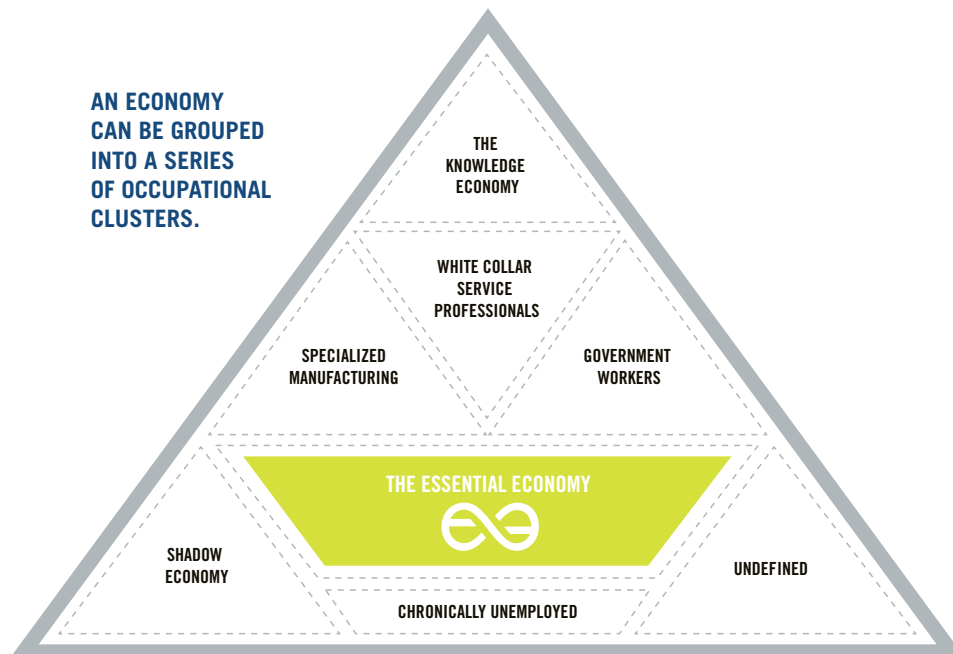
AN ECONOMY CAN BE GROUPED INTO A SERIES OF OCCUPATIONAL CLUSTERS.

THE KNOWLEDGE ECONOMY

WHITE COLLAR SERVICE PROFESSIONALS

SPECIALIZED MANUFACTURING

GOVERNMENT WORKERS

THE ESSENTIAL ECONOMY

SHADOW ECONOMY

UNDEFINED

CHRONICALLY UNEMPLOYED